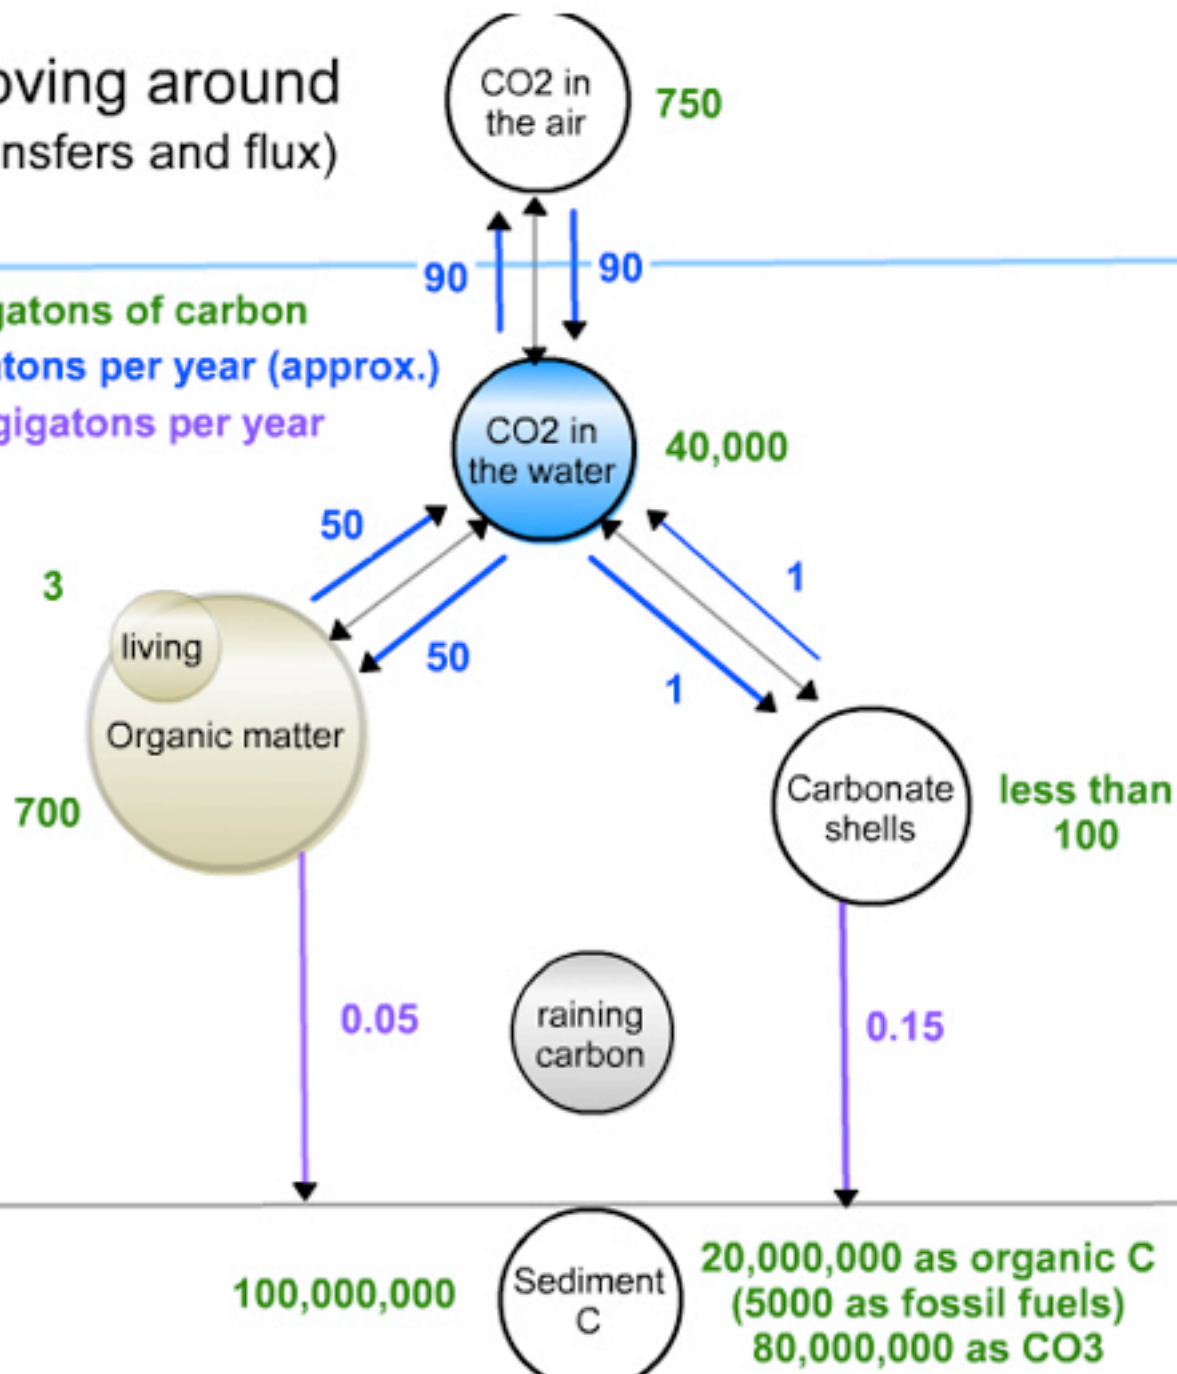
oving around
nsfers and flux)

CO2 in the air
750

90
90

jatons of carbon
tons per year (approx.)
gigatons per year

CO2 in the water
40,000

50
3
living
50
Organic matter
700

1
1

Carbonate shells
less than 100

0.05
raining carbon
0.15

100,000,000
Sediment C
20,000,000 as organic C
(5000 as fossil fuels)
80,000,000 as CO3